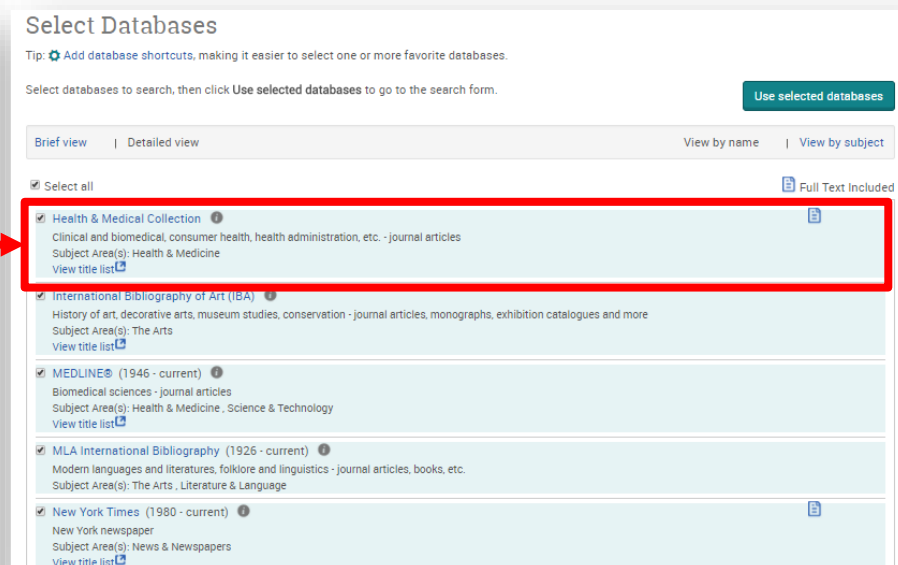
Select Databases

Tip: Add database shortcuts, making it easier to select one or more favorite databases.

Select databases to search, then click Use selected databases to go to the search form.

Use selected databases

Brief view | Detailed view

View by name | View by subject

Select all

Full Text Included

Health & Medical Collection
Clinical and biomedical, consumer health, health administration, etc. - journal articles
Subject Area(s): Health & Medicine
View title list

International Bibliography of Art (IBA)
History of art, decorative arts, museum studies, conservation - journal articles, monographs, exhibition catalogues and more
Subject Area(s): The Arts
View title list

MEDLINE® (1946 - current)
Biomedical sciences - journal articles
Subject Area(s): Health & Medicine , Science & Technology
View title list

MLA International Bibliography (1926 - current)
Modern languages and literatures, folklore and linguistics - journal articles, books, etc.
Subject Area(s): The Arts , Literature & Language

New York Times (1980 - current)
New York newspaper
Subject Area(s): News & Newspapers
View title list